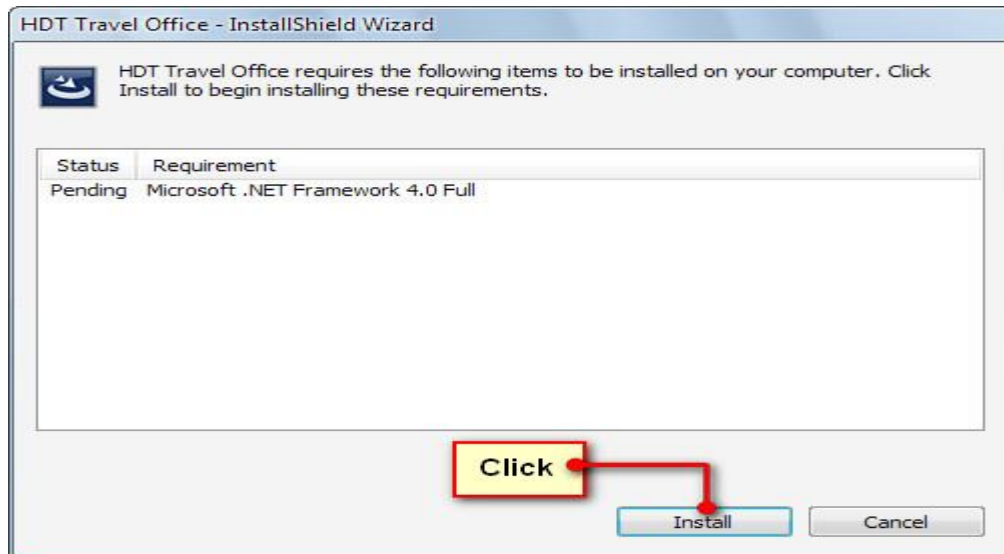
HDT Travel Office - InstallShield Wizard

HDT Travel Office requires the following items to be installed on your computer. Click Install to begin installing these requirements.

| Status | Requirement |
|---|---|
| Pending | Microsoft .NET Framework 4.0 Full |

Click

Install

Cancel